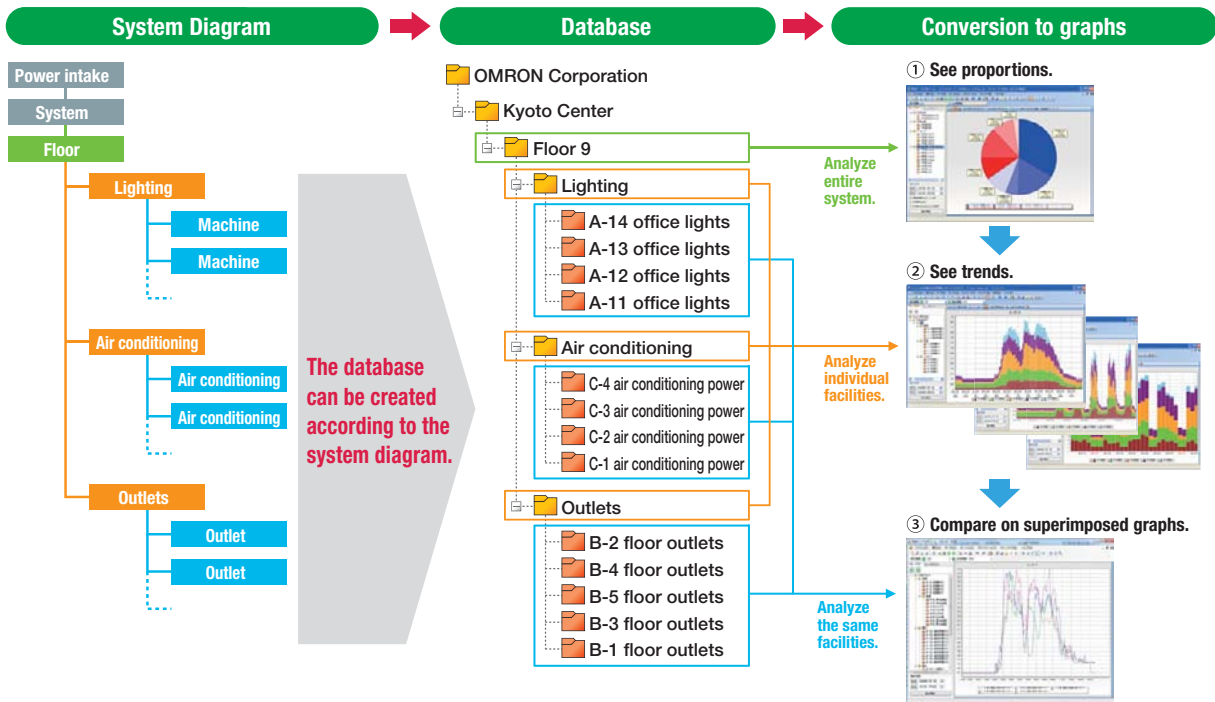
System Diagram

Database

Conversion to graphs

Power intake
System
Floor
Lighting
Machine
Machine
Air conditioning
Air conditioning
Air conditioning
Outlets
Outlet
Outlet

The database can be created according to the system diagram.

OMRON Corporation
Kyoto Center
Floor 9
Lighting
A-14 office lights
A-13 office lights
A-12 office lights
A-11 office lights
Air conditioning
C-4 air conditioning power
C-3 air conditioning power
C-2 air conditioning power
C-1 air conditioning power
Outlets
B-2 floor outlets
B-4 floor outlets
B-5 floor outlets
B-3 floor outlets
B-1 floor outlets

① See proportions.
Analyze entire system.
② See trends.
Analyze individual facilities.
③ Compare on superimposed graphs.
Analyze the same facilities.